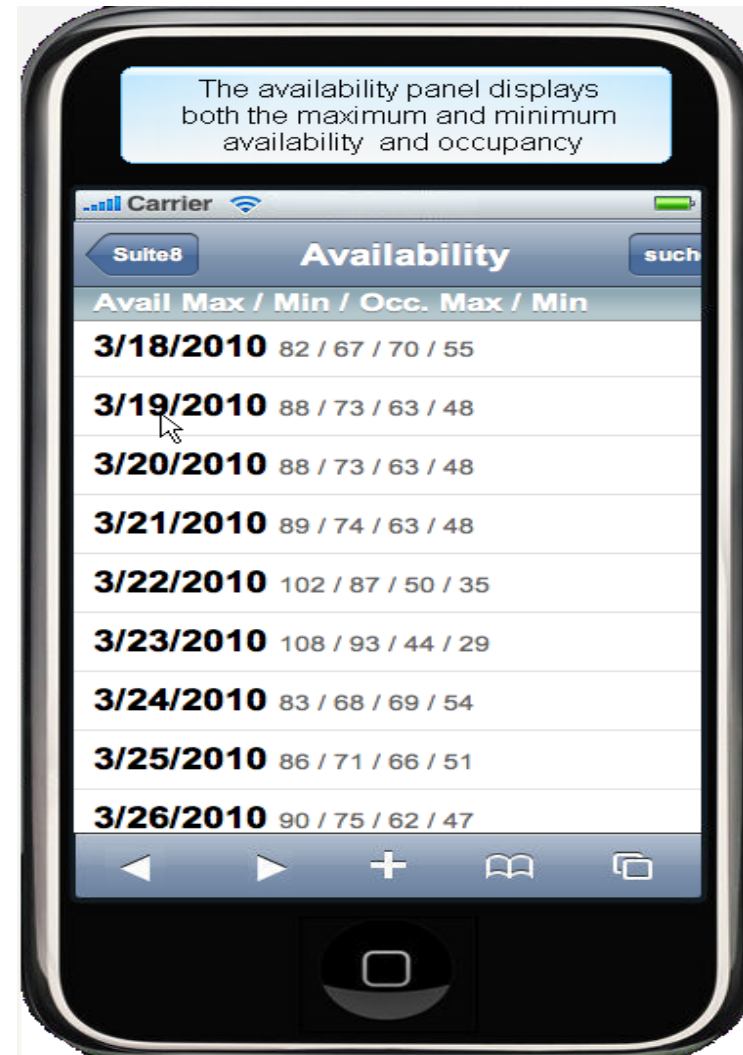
The availability panel displays both the maximum and minimum availability and occupancy

Carrier

Suite8

Availability

such

Avail Max / Min / Occ. Max / Min

3/18/2010 82 / 67 / 70 / 55

3/19/2010 88 / 73 / 63 / 48

3/20/2010 88 / 73 / 63 / 48

3/21/2010 89 / 74 / 63 / 48

3/22/2010 102 / 87 / 50 / 35

3/23/2010 108 / 93 / 44 / 29

3/24/2010 83 / 68 / 69 / 54

3/25/2010 86 / 71 / 66 / 51

3/26/2010 90 / 75 / 62 / 47